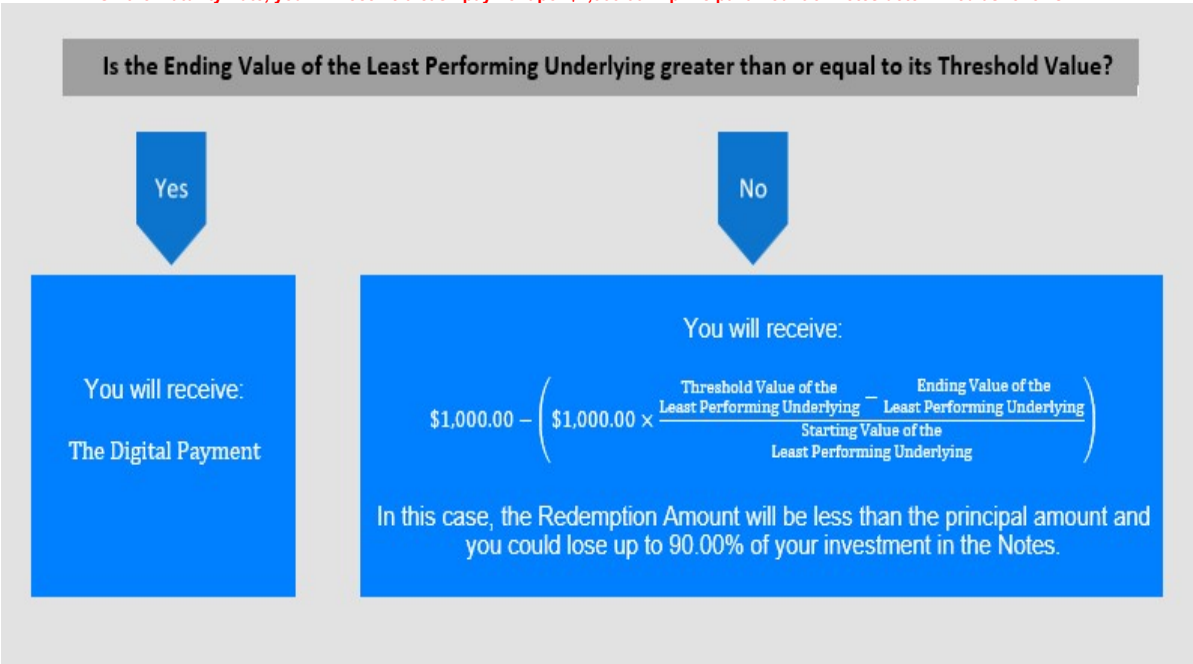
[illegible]

Is the Ending Value of the Least Performing Underlying greater than or equal to its Threshold Value?

Yes

No

You will receive:

The Digital Payment

You will receive:

$\$1{,}000.00 - \left(\$1{,}000.00 \times \frac{\text{Threshold Value of the Least Performing Underlying} - \text{Ending Value of the Least Performing Underlying}}{\text{Starting Value of the Least Performing Underlying}}\right)$

In this case, the Redemption Amount will be less than the principal amount and you could lose up to 90.00% of your investment in the Notes.